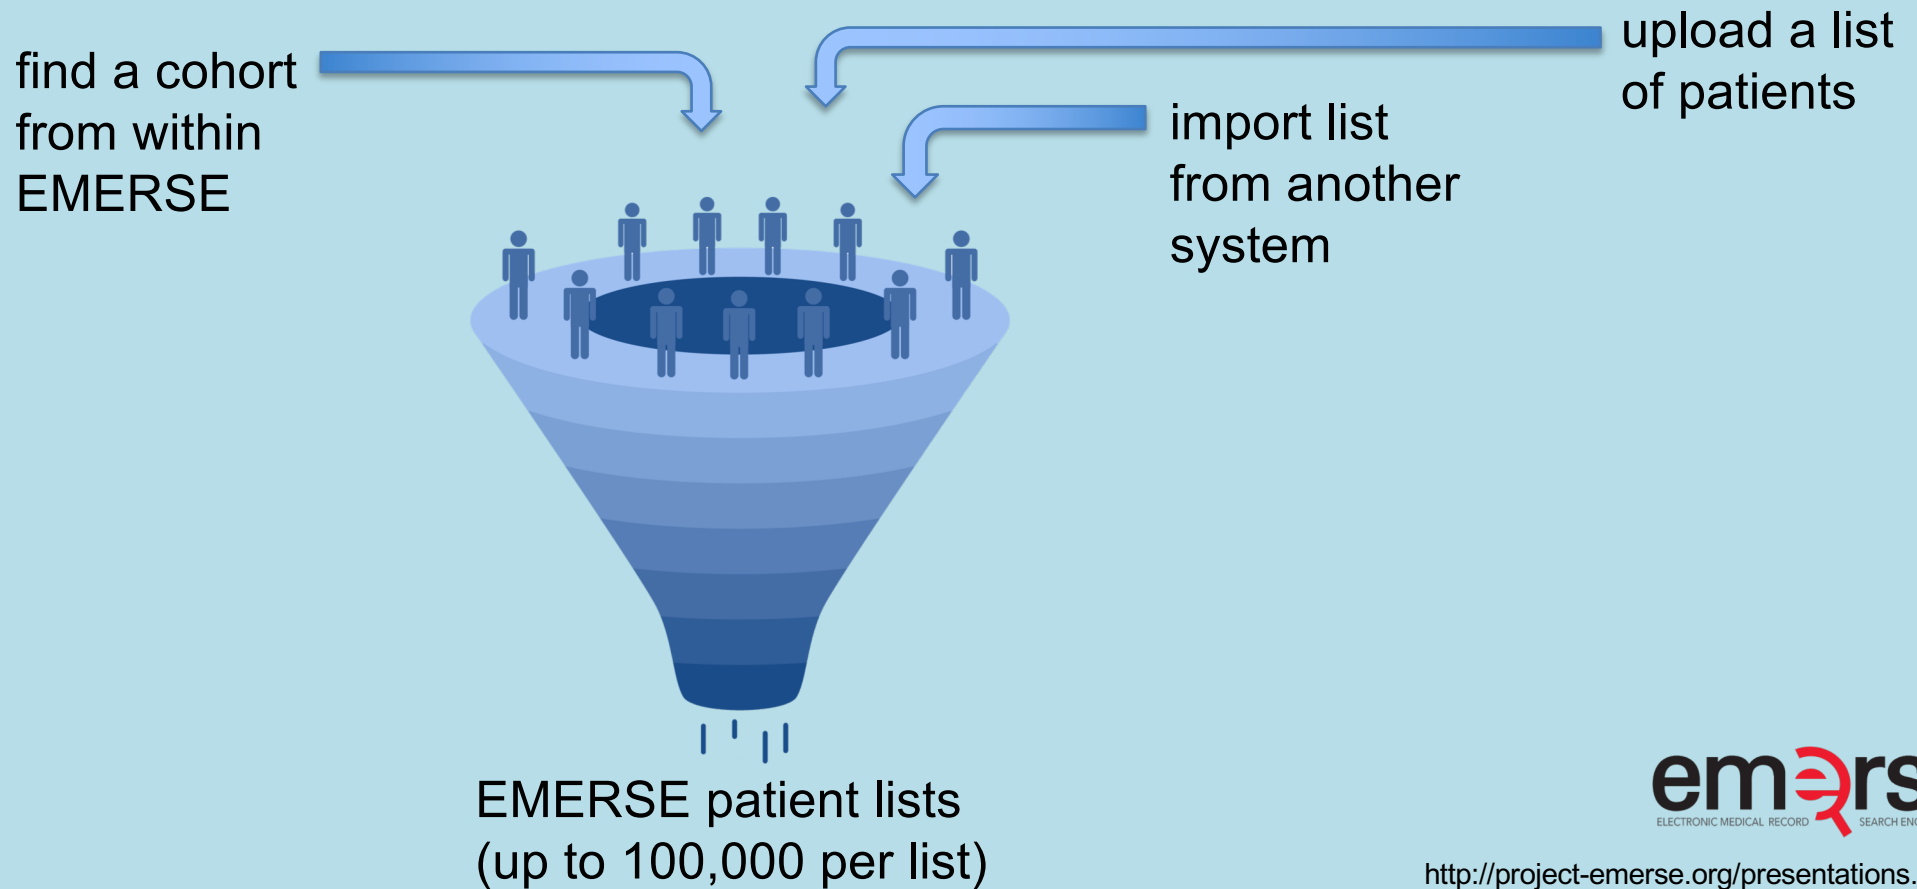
find a cohort from within EMERSE

upload a list of patients

import list from another system

EMERSE patient lists (up to 100,000 per list)

em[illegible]rs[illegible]
ELECTRONIC MEDICAL RECORD SEARCH EN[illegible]

http://project-emerse.org/presentations.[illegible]